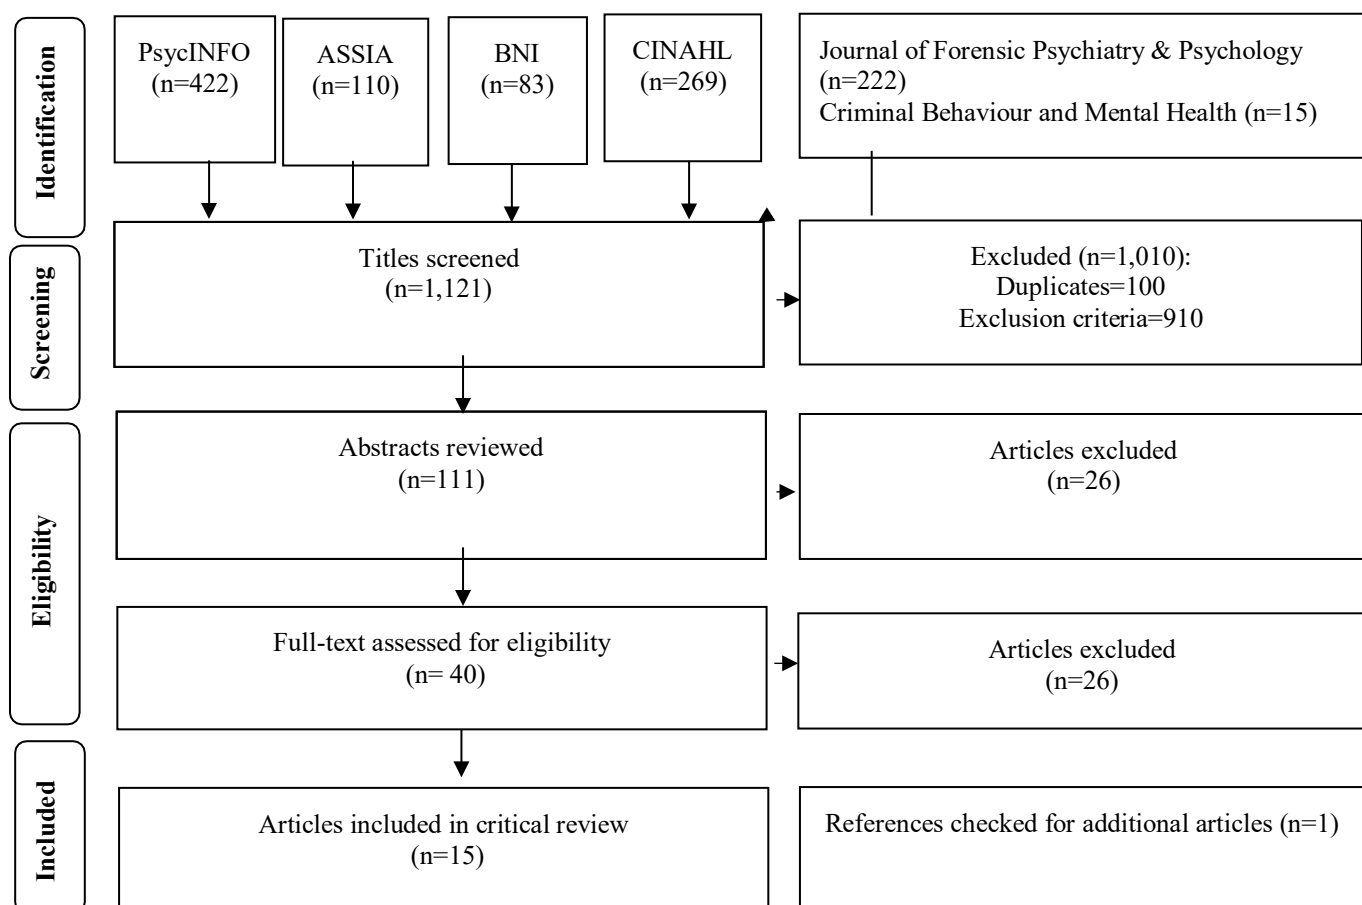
Identification

PsycINFO
(n=422)

ASSIA
(n=110)

BNI
(n=83)

CINAHL
(n=269)

Journal of Forensic Psychiatry & Psychology (n=222)
Criminal Behaviour and Mental Health (n=15)

Screening

Titles screened
(n=1,121)

Excluded (n=1,010):
Duplicates=100
Exclusion criteria=910

Eligibility

Abstracts reviewed
(n=111)

Articles excluded
(n=26)

Full-text assessed for eligibility
(n= 40)

Articles excluded
(n=26)

Included

Articles included in critical review
(n=15)

References checked for additional articles (n=1)